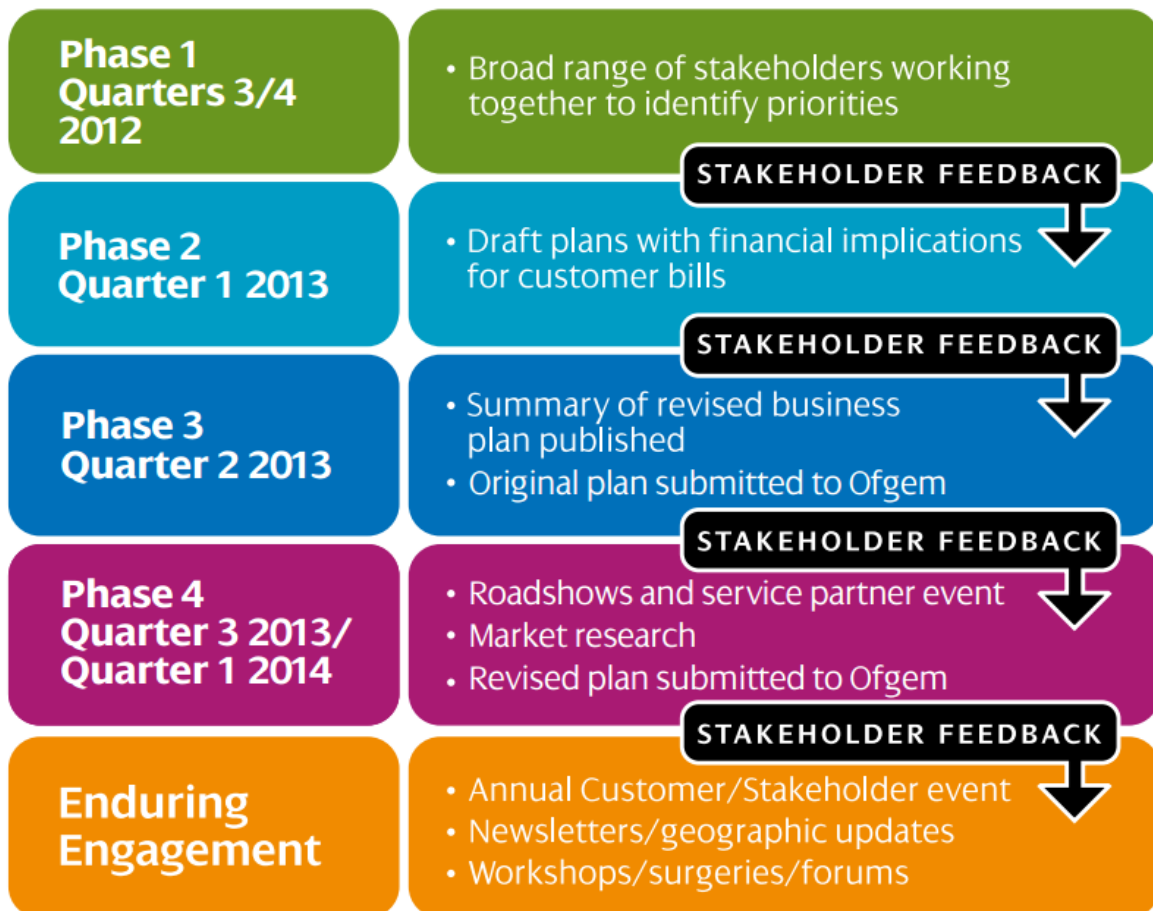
Phase 1
Quarters 3/4
2012

• Broad range of stakeholders working together to identify priorities

STAKEHOLDER FEEDBACK

Phase 2
Quarter 1 2013

• Draft plans with financial implications for customer bills

STAKEHOLDER FEEDBACK

Phase 3
Quarter 2 2013

• Summary of revised business plan published
• Original plan submitted to Ofgem

STAKEHOLDER FEEDBACK

Phase 4
Quarter 3 2013/
Quarter 1 2014

• Roadshows and service partner event
• Market research
• Revised plan submitted to Ofgem

STAKEHOLDER FEEDBACK

Enduring
Engagement

• Annual Customer/Stakeholder event
• Newsletters/geographic updates
• Workshops/surgeries/forums